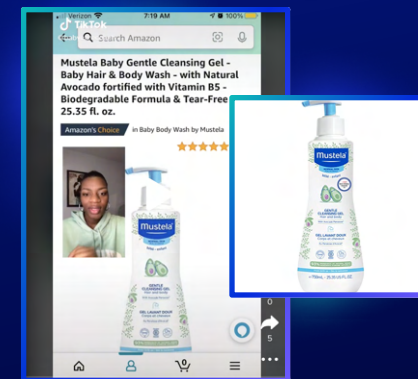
Verizon 7:19 AM 100%

TikTok

Search Amazon

Mustela Baby Gentle Cleansing Gel - Baby Hair & Body Wash - with Natural Avocado fortified with Vitamin B5 - Biodegradable Formula & Tear-Free 25.35 fl. oz.

Amazon's Choice in Baby Body Wash by Mustela

Mustela

GENTLE CLEANSING GEL

GEL LAVANT DOUX

Mustela

GENTLE CLEANSING GEL

GEL LAVANT DOUX

0

5